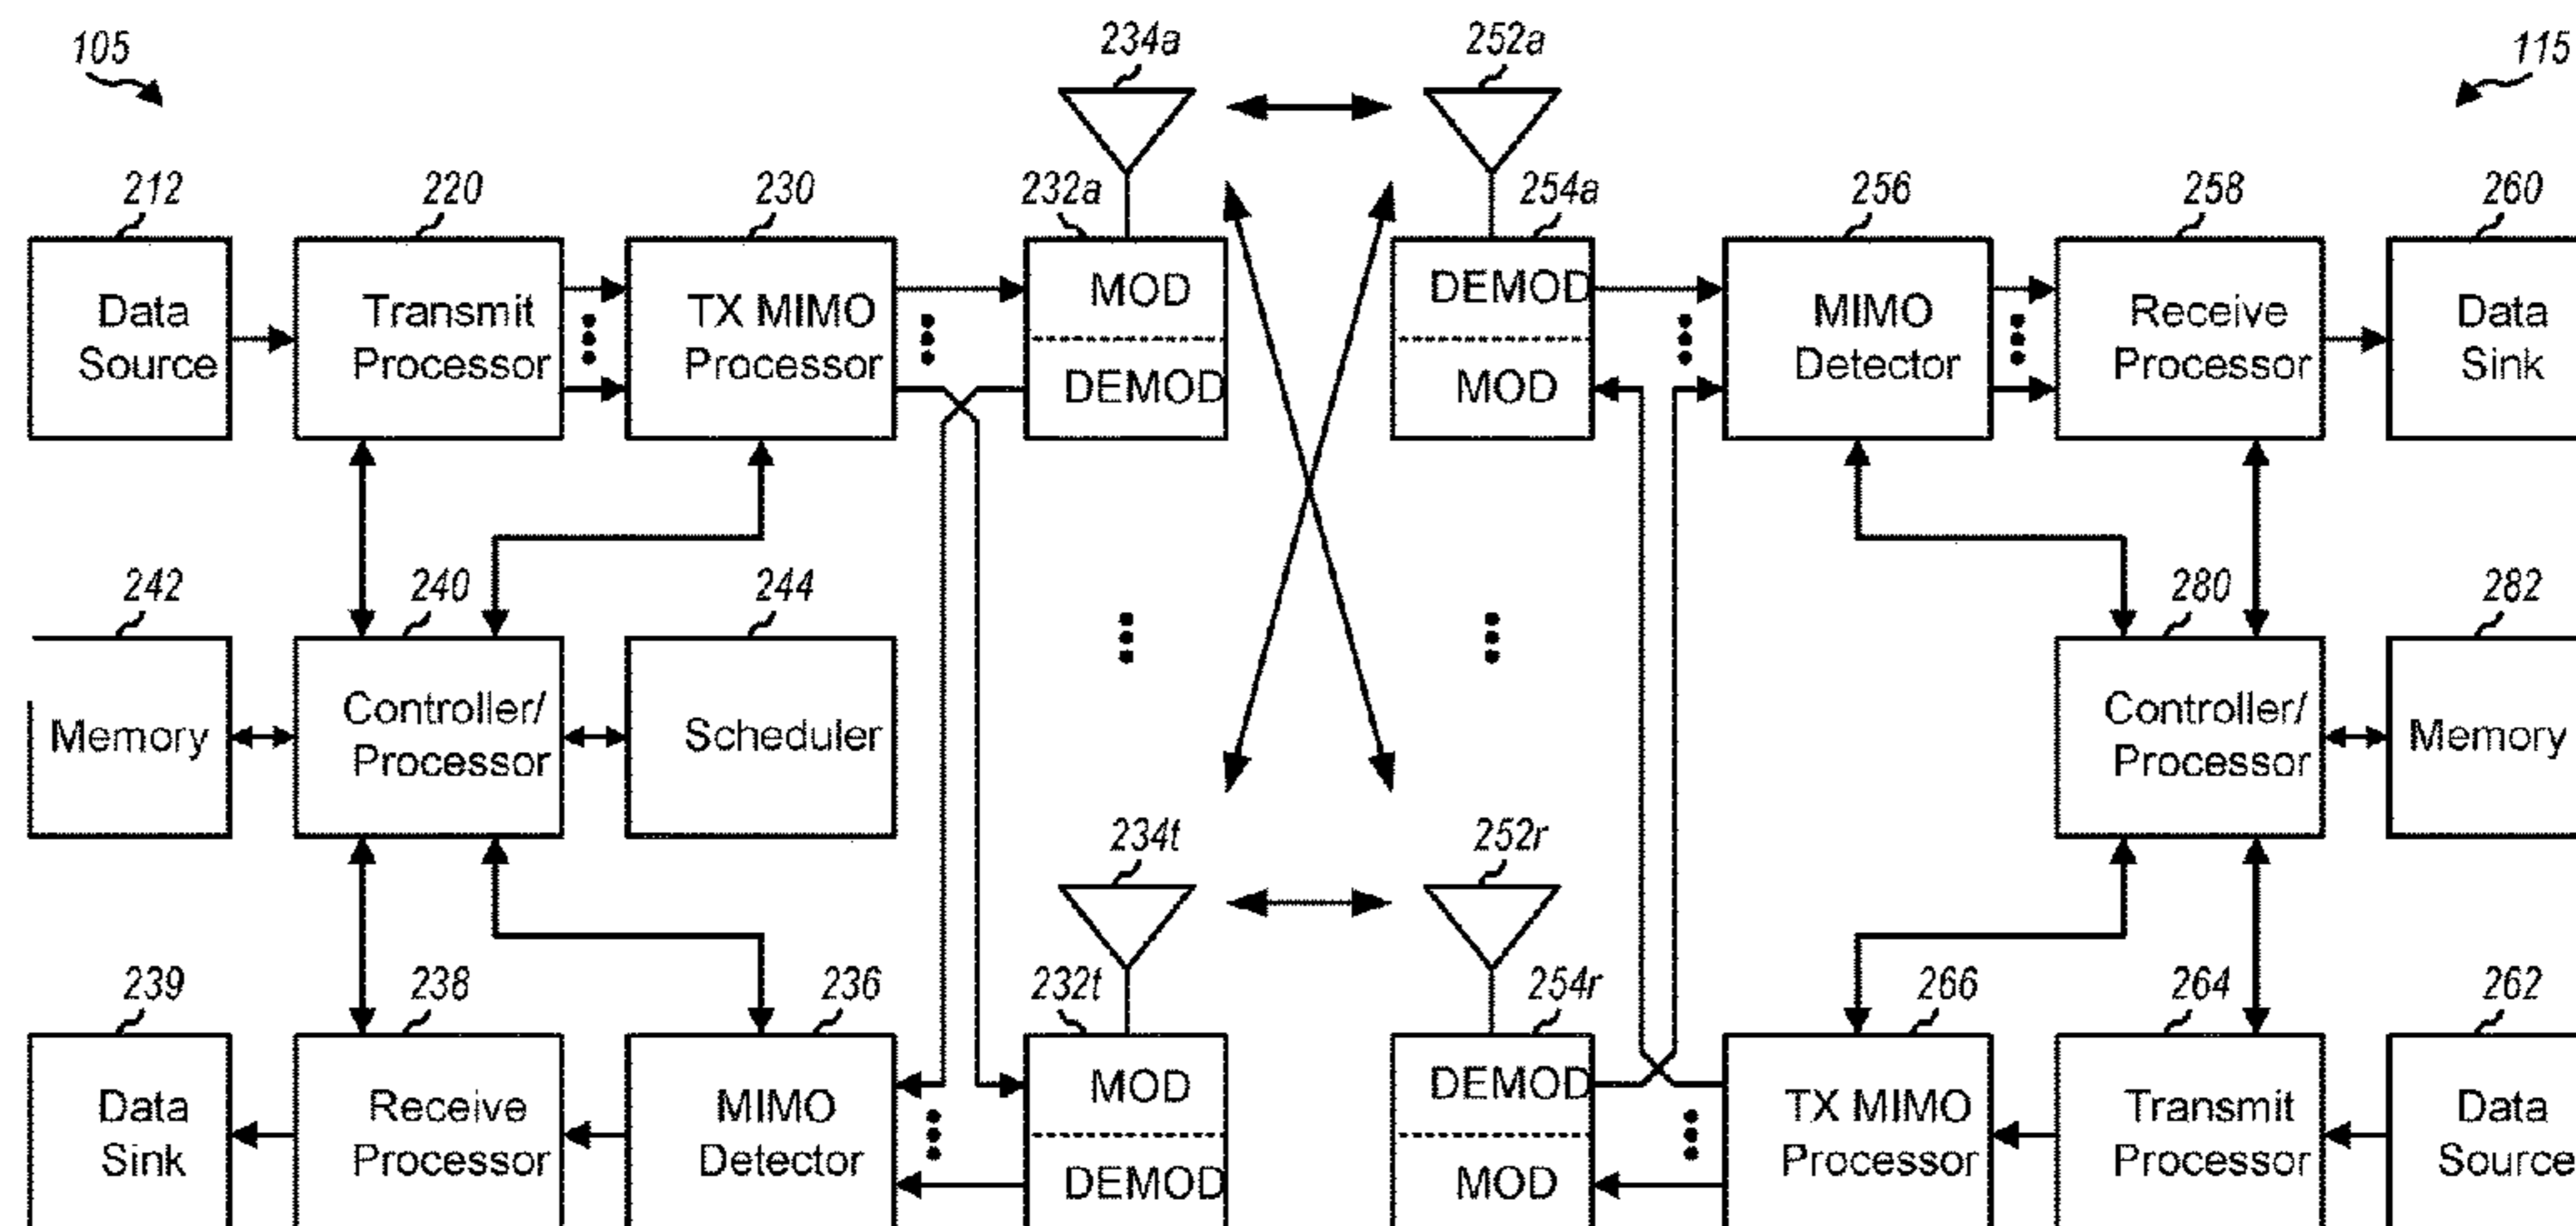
105

234a

252a

115

212

220

230

232a

254a

256

258

260

Data Source

Transmit Processor

TX MIMO Processor

MOD

DEMOD

DEMOD

MOD

MIMO Detector

Receive Processor

Data Sink

242

240

244

280

282

Memory

Controller/ Processor

Scheduler

Controller/ Processor

Memory

234t

252r

239

238

236

232t

254r

266

264

262

Data Sink

Receive Processor

MIMO Detector

MOD

DEMOD

DEMOD

MOD

TX MIMO Processor

Transmit Processor

Data Source